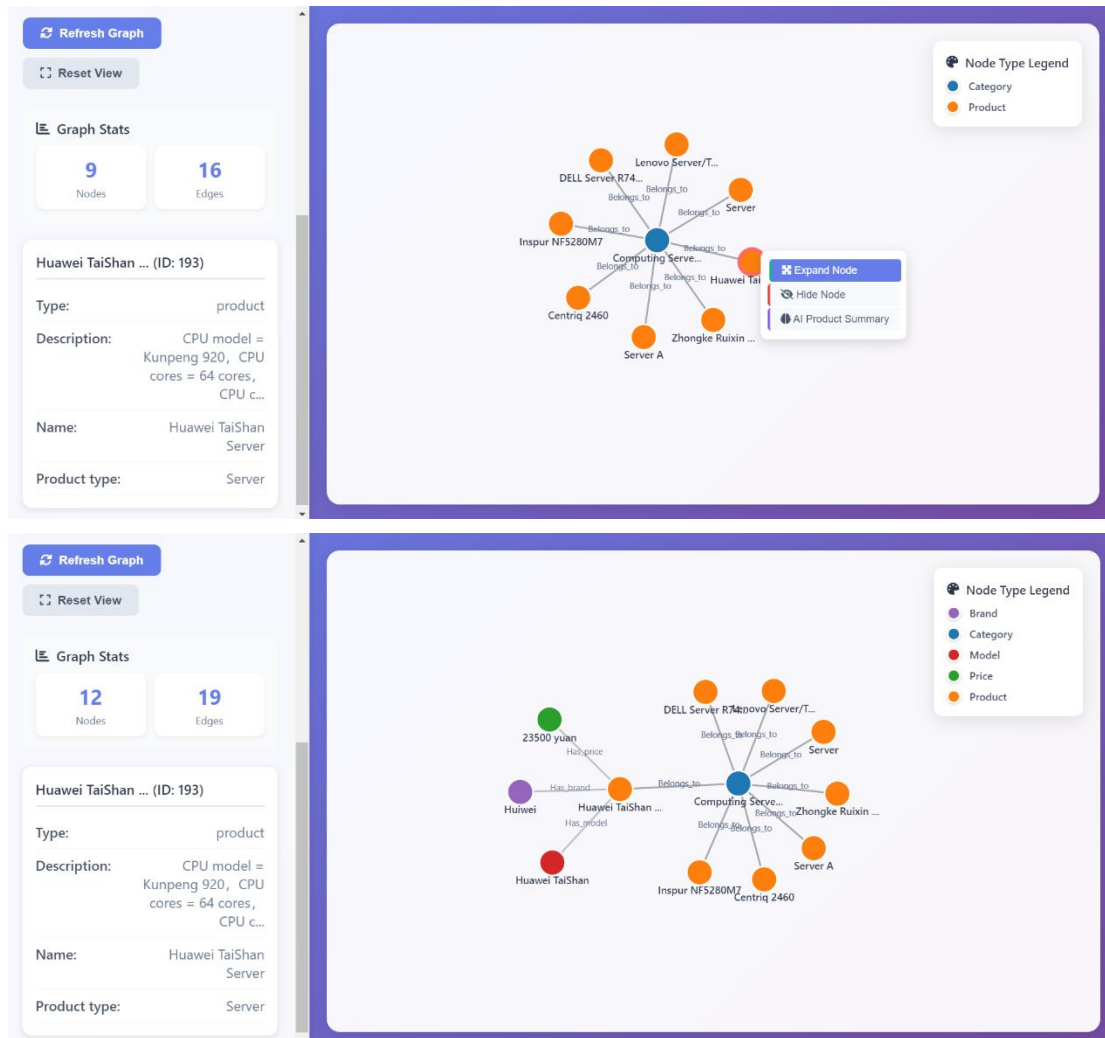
Refresh Graph

Reset View

Graph Stats

9
Nodes

16
Edges

Huawei TaiShan ... (ID: 193)

Type: product

Description: CPU model = Kunpeng 920, CPU cores = 64 cores, CPU c...

Name: Huawei TaiShan Server

Product type: Server

Node Type Legend
Category
Product

Lenovo Server/T...
DELL Server R74...
Server
Inspur NF5280M7
Computing Serve...
Huawei Tai
Centriq 2460
Zhongke Ruixin ...
Server A
Belongs_to
Belongs_to
Belongs_to
Belongs_to
Belongs_to
Belongs_to
Belongs_to
Belongs_to

Expand Node
Hide Node
AI Product Summary

Refresh Graph

Reset View

Graph Stats

12
Nodes

19
Edges

Huawei TaiShan ... (ID: 193)

Type: product

Description: CPU model = Kunpeng 920, CPU cores = 64 cores, CPU c...

Name: Huawei TaiShan Server

Product type: Server

Node Type Legend
Brand
Category
Model
Price
Product

23500 yuan
Has_price
Huiwei
Has_brand
Has_model
Huawei TaiShan
Huawei TaiShan ...
Belongs_to
DELL Server R74...
Lenovo Server/T...
Server
Computing Serve...
Zhongke Ruixin ...
Server A
Inspur NF5280M7
Centriq 2460
Belongs_to
Belongs_to
Belongs_to
Belongs_to
Belongs_to
Belongs_to
Belongs_to
Belongs_to